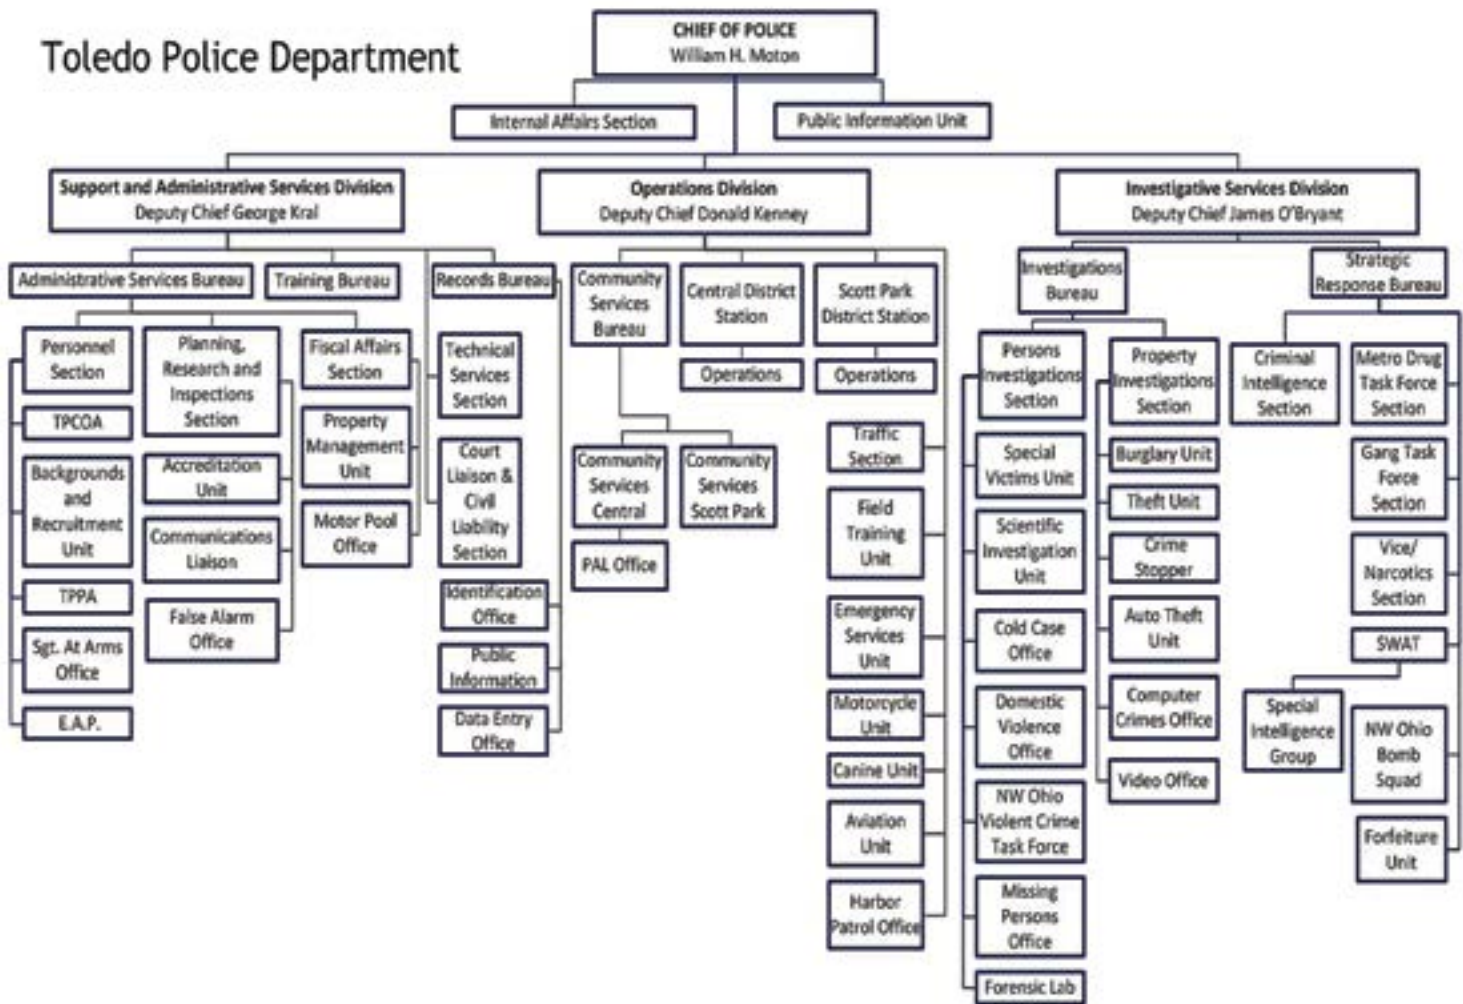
Toledo Police Department

CHIEF OF POLICE
William H. Moton

Internal Affairs Section

Public Information Unit

Support and Administrative Services Division
Deputy Chief George Kral

Operations Division
Deputy Chief Donald Kenney

Investigative Services Division
Deputy Chief James O'Bryant

Administrative Services Bureau

Training Bureau

Records Bureau

Personnel Section

TPCOA

Backgrounds and Recruitment Unit

TPPA

Sgt. At Arms Office

E.A.P.

Planning, Research and Inspections Section

Accreditation Unit

Communications Liaison

False Alarm Office

Fiscal Affairs Section

Property Management Unit

Motor Pool Office

Technical Services Section

Court Liaison & Civil Liability Section

Identification Office

Public Information

Data Entry Office

Community Services Bureau

Community Services Central

Community Services Scott Park

PAL Office

Central District Station

Operations

Scott Park District Station

Operations

Traffic Section

Field Training Unit

Emergency Services Unit

Motorcycle Unit

Canine Unit

Aviation Unit

Harbor Patrol Office

Investigations Bureau

Persons Investigations Section

Special Victims Unit

Scientific Investigation Unit

Cold Case Office

Domestic Violence Office

NW Ohio Violent Crime Task Force

Missing Persons Office

Forensic Lab

Property Investigations Section

Burglary Unit

Theft Unit

Crime Stopper

Auto Theft Unit

Computer Crimes Office

Video Office

Strategic Response Bureau

Criminal Intelligence Section

Metro Drug Task Force Section

Gang Task Force Section

Vice/ Narcotics Section

SWAT

Special Intelligence Group

NW Ohio Bomb Squad

Forfeiture Unit